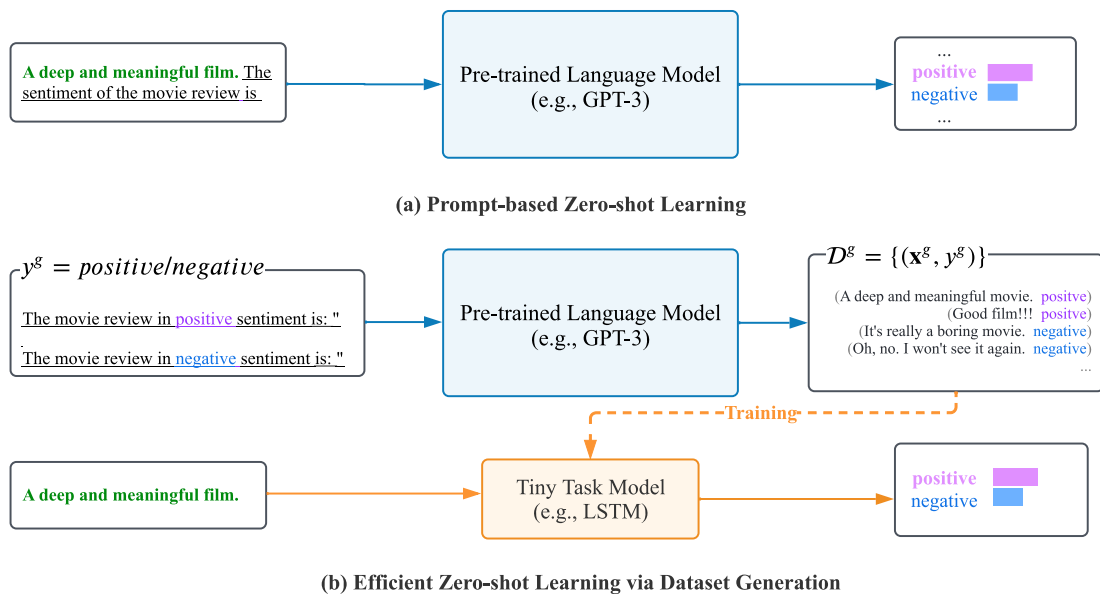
A deep and meaningful film. The sentiment of the movie review is

Pre-trained Language Model (e.g., GPT-3)

...
positive
negative
...

(a) Prompt-based Zero-shot Learning

$y^g = positive/negative$

The movie review in positive sentiment is: "

The movie review in negative sentiment is: "

Pre-trained Language Model (e.g., GPT-3)

$\mathcal{D}^g = \{(\mathbf{x}^g, y^g)\}$

(A deep and meaningful movie. positve)
(Good film!!! positve)
(It's really a boring movie. negative)
(Oh, no. I won't see it again. negative)
...

Training

A deep and meaningful film.

Tiny Task Model (e.g., LSTM)

positive
negative

(b) Efficient Zero-shot Learning via Dataset Generation